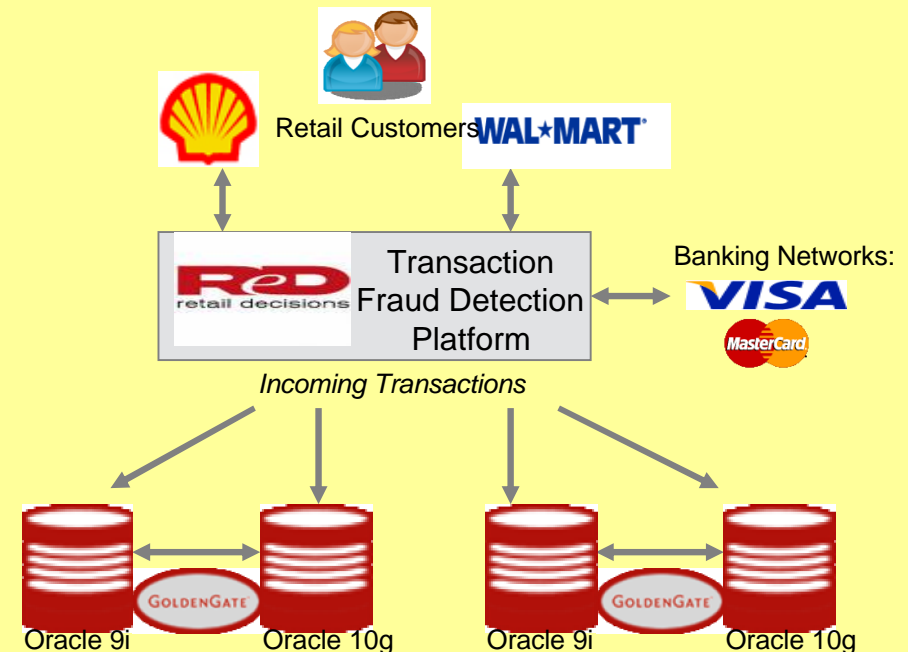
Retail Customers

WAL★MART

ReD
retail decisions

Transaction Fraud Detection Platform

Banking Networks:

VISA

MasterCard

Incoming Transactions

GOLDENGATE

GOLDENGATE

Oracle 9i

Oracle 10g

Oracle 9i

Oracle 10g